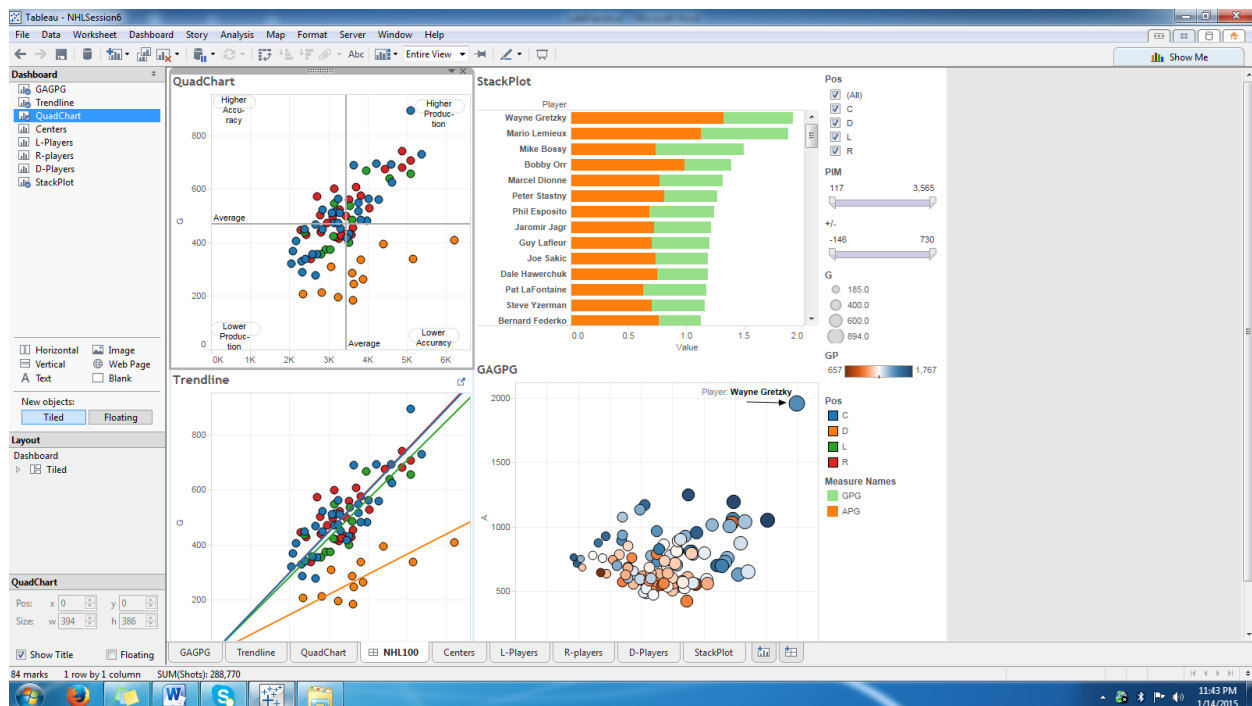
Tableau - NHLSession6

File Data Worksheet Dashboard Story Analysis Map Format Server Window Help

Entire View

Show Me

Dashboard
GAGPG
Trendline
QuadChart
Centers
L-Players
R-players
D-Players
StackPlot

Horizontal
Image
Vertical
Web Page
Text
Blank

New objects:
Tiled
Floating

Layout
Dashboard
Tiled

QuadChart
Pos: x 0 y 0
Size: w 394 h 386

Show Title
Floating

QuadChart
Higher Accuracy
Higher Production
Average
Lower Production
Average
Lower Accuracy
G
800
600
400
200
0
0K 1K 2K 3K 4K 5K 6K

Trendline
G
800
600
400
200

StackPlot
Player
Wayne Gretzky
Mario Lemieux
Mike Bossy
Bobby Orr
Marcel Dionne
Peter Stastny
Phil Esposito
Jaromir Jagr
Guy Lafleur
Joe Sakic
Dale Hawerchuk
Pat LaFontaine
Steve Yzerman
Bernard Federko
0.0 0.5 1.0 1.5 2.0
Value

GAGPG
Player: Wayne Gretzky
A
2000
1500
1000
500

Pos
(All)
C
D
L
R

PIM
117 3,565

+/-
-146 730

G
185.0
400.0
600.0
894.0

GP
657 1,767

Pos
C
D
L
R

Measure Names
GPG
APG

GAGPG Trendline QuadChart NHL100 Centers L-Players R-players D-Players StackPlot

84 marks 1 row by 1 column SUM(Shots): 288,770

11:43 PM
1/14/2015